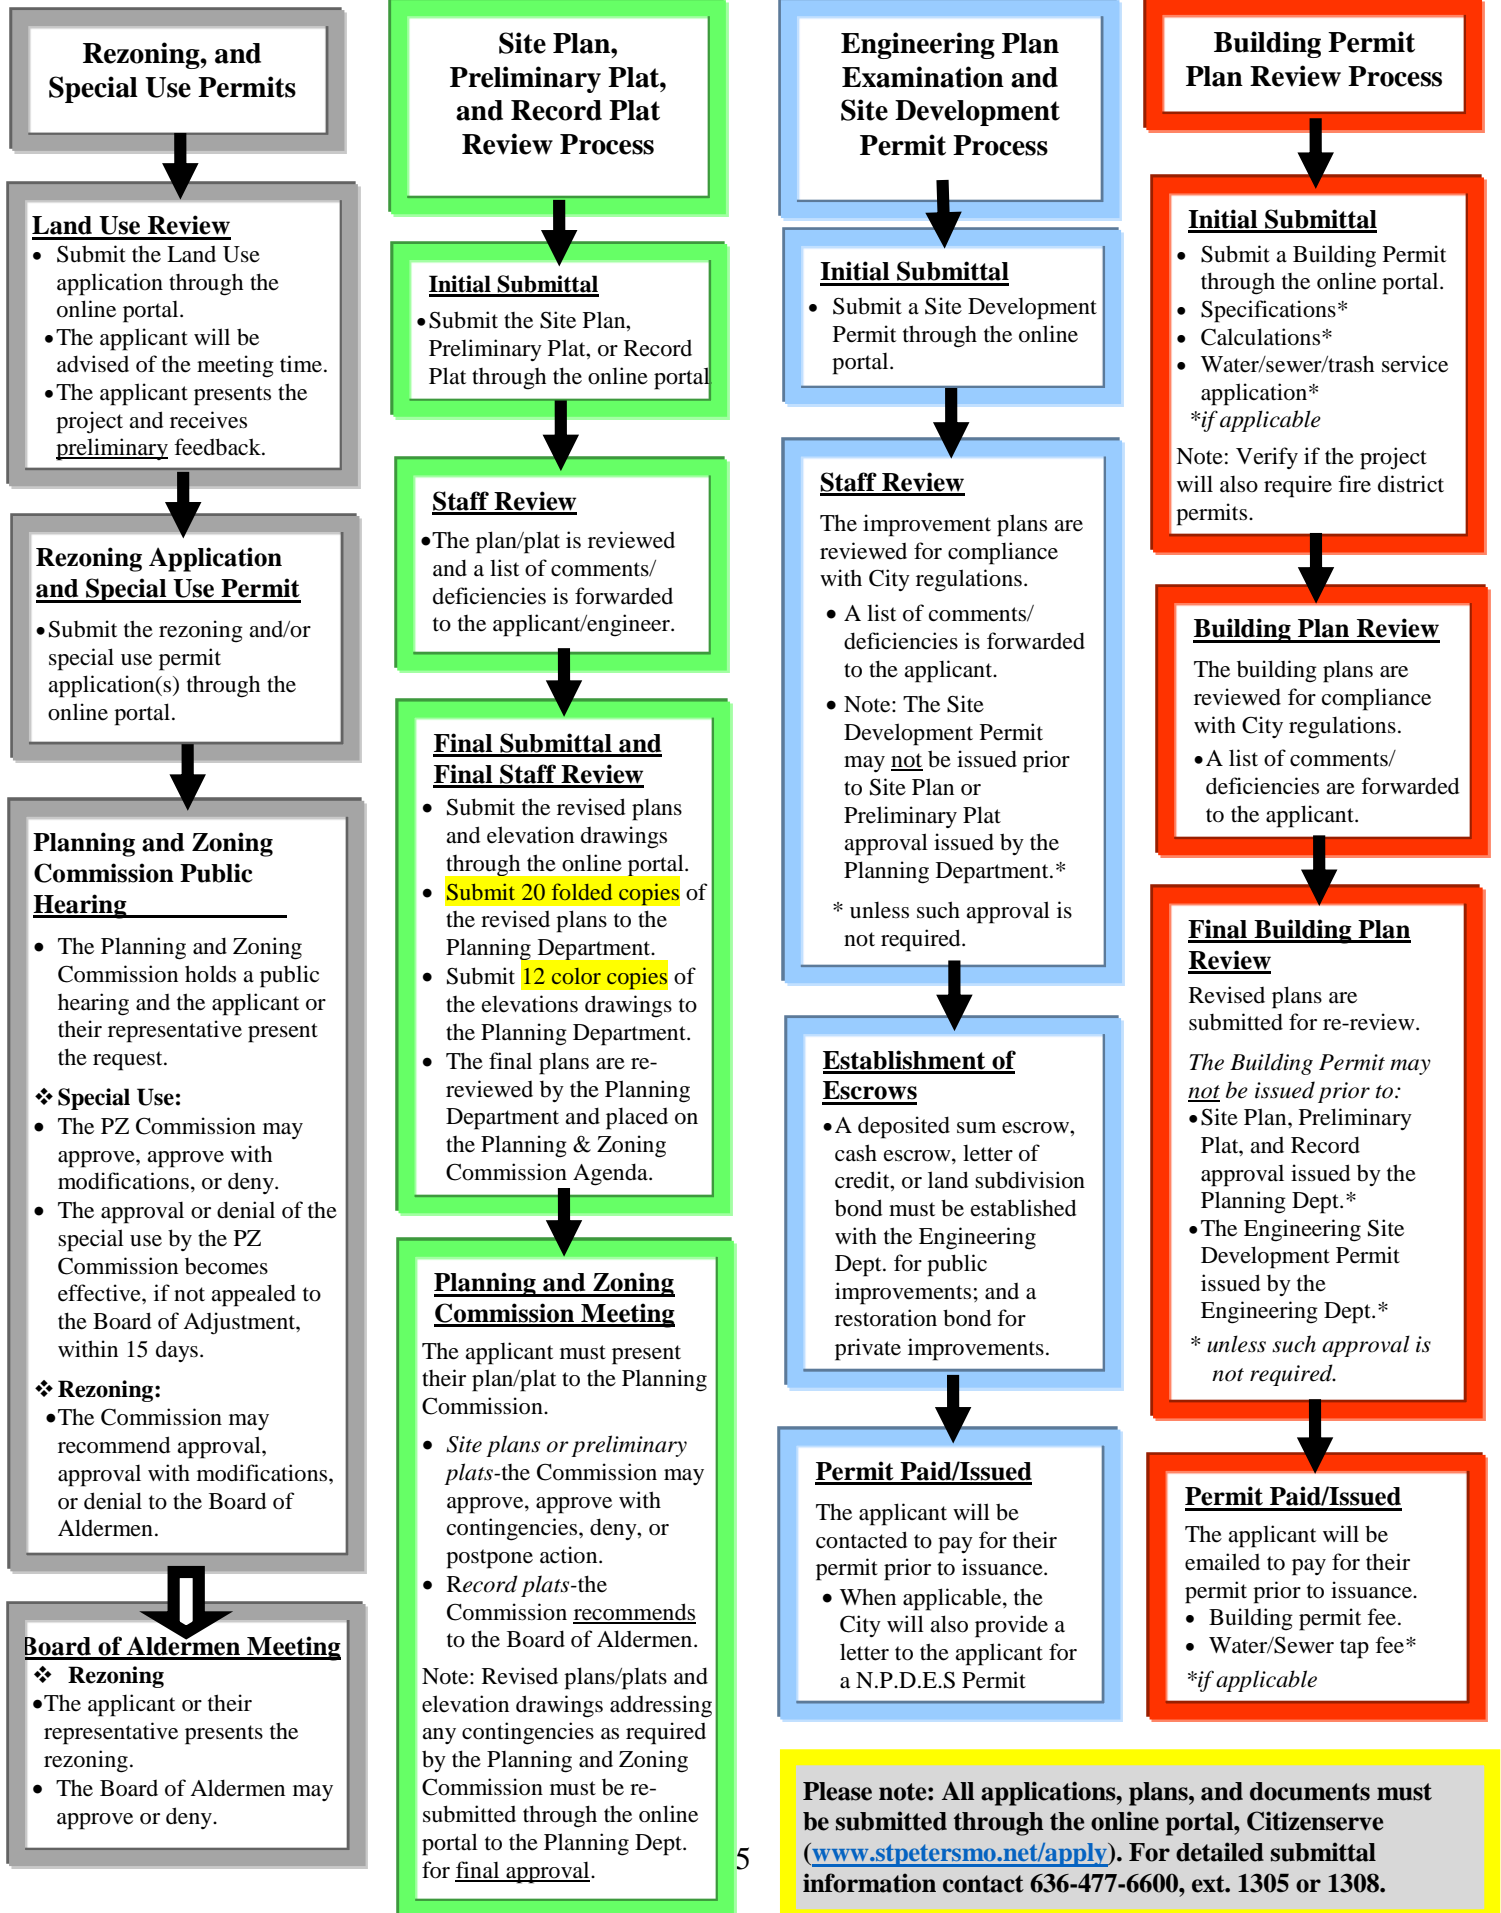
Rezoning, and Special Use Permits

Land Use Review
• Submit the Land Use application through the online portal.
• The applicant will be advised of the meeting time.
• The applicant presents the project and receives preliminary feedback.

Rezoning Application and Special Use Permit
• Submit the rezoning and/or special use permit application(s) through the online portal.

Planning and Zoning Commission Public Hearing
• The Planning and Zoning Commission holds a public hearing and the applicant or their representative present the request.
❖ Special Use:
• The PZ Commission may approve, approve with modifications, or deny.
• The approval or denial of the special use by the PZ Commission becomes effective, if not appealed to the Board of Adjustment, within 15 days.
❖ Rezoning:
• The Commission may recommend approval, approval with modifications, or denial to the Board of Aldermen.

Board of Aldermen Meeting
❖ Rezoning
• The applicant or their representative presents the rezoning.
• The Board of Aldermen may approve or deny.

Site Plan, Preliminary Plat, and Record Plat Review Process

Initial Submittal
• Submit the Site Plan, Preliminary Plat, or Record Plat through the online portal

Staff Review
• The plan/plat is reviewed and a list of comments/ deficiencies is forwarded to the applicant/engineer.

Final Submittal and Final Staff Review
• Submit the revised plans and elevation drawings through the online portal.
• Submit 20 folded copies of the revised plans to the Planning Department.
• Submit 12 color copies of the elevations drawings to the Planning Department.
• The final plans are re-reviewed by the Planning Department and placed on the Planning & Zoning Commission Agenda.

Planning and Zoning Commission Meeting
The applicant must present their plan/plat to the Planning Commission.
• Site plans or preliminary plats-the Commission may approve, approve with contingencies, deny, or postpone action.
• Record plats-the Commission recommends to the Board of Aldermen.
Note: Revised plans/plats and elevation drawings addressing any contingencies as required by the Planning and Zoning Commission must be re-submitted through the online portal to the Planning Dept. for final approval.

5

Engineering Plan Examination and Site Development Permit Process

Initial Submittal
• Submit a Site Development Permit through the online portal.

Staff Review
The improvement plans are reviewed for compliance with City regulations.
• A list of comments/ deficiencies is forwarded to the applicant.
• Note: The Site Development Permit may not be issued prior to Site Plan or Preliminary Plat approval issued by the Planning Department.*
* unless such approval is not required.

Establishment of Escrows
• A deposited sum escrow, cash escrow, letter of credit, or land subdivision bond must be established with the Engineering Dept. for public improvements; and a restoration bond for private improvements.

Permit Paid/Issued
The applicant will be contacted to pay for their permit prior to issuance.
• When applicable, the City will also provide a letter to the applicant for a N.P.D.E.S Permit

Building Permit Plan Review Process

Initial Submittal
• Submit a Building Permit through the online portal.
• Specifications*
• Calculations*
• Water/sewer/trash service application*
*if applicable
Note: Verify if the project will also require fire district permits.

Building Plan Review
The building plans are reviewed for compliance with City regulations.
• A list of comments/ deficiencies are forwarded to the applicant.

Final Building Plan Review
Revised plans are submitted for re-review.
The Building Permit may not be issued prior to:
• Site Plan, Preliminary Plat, and Record approval issued by the Planning Dept.*
• The Engineering Site Development Permit issued by the Engineering Dept.*
* unless such approval is not required.

Permit Paid/Issued
The applicant will be emailed to pay for their permit prior to issuance.
• Building permit fee.
• Water/Sewer tap fee*
*if applicable

Please note: All applications, plans, and documents must be submitted through the online portal, Citizenserve (www.stpetersmo.net/apply). For detailed submittal information contact 636-477-6600, ext. 1305 or 1308.